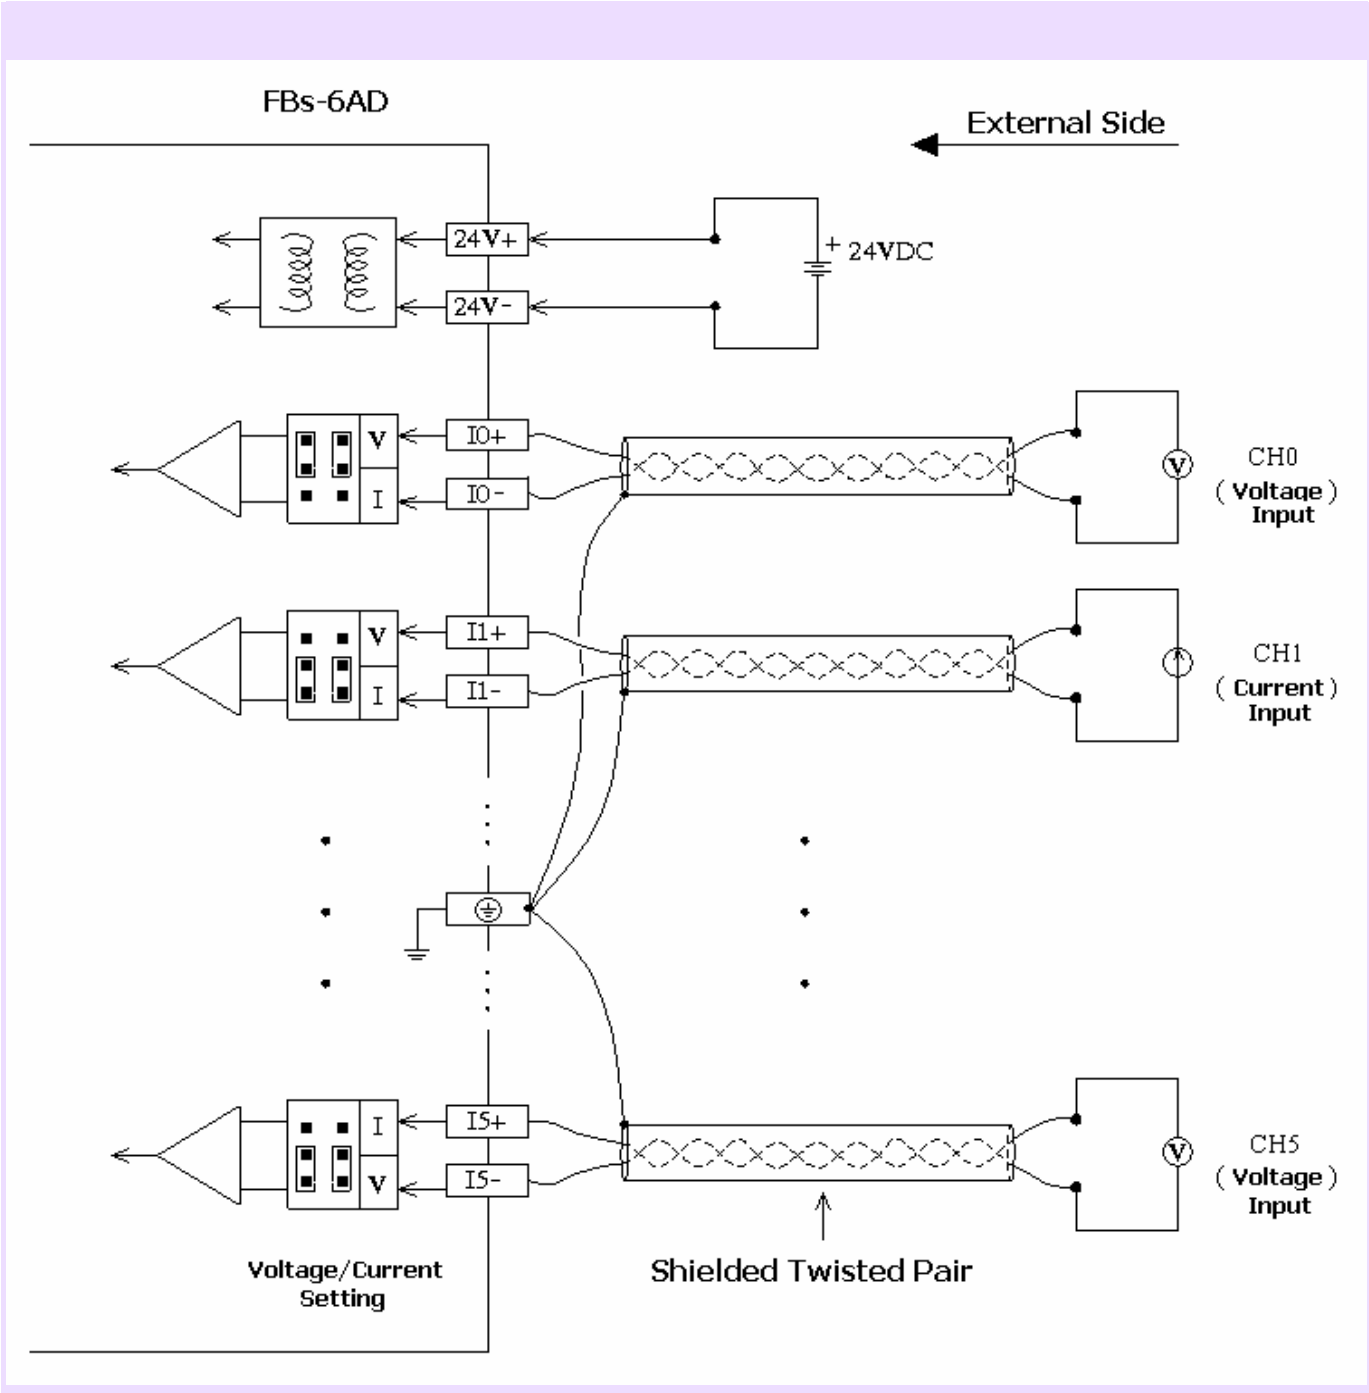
FBs-6AD

External Side

24V+

24V-

+ 24VDC

V

I

I0+

I0-

V

CH0
( Voltage )
Input

V

I

I1+

I1-

CH1
( Current )
Input

I

V

I5+

I5-

V

CH5
( Voltage )
Input

Voltage/Current
Setting

Shielded Twisted Pair